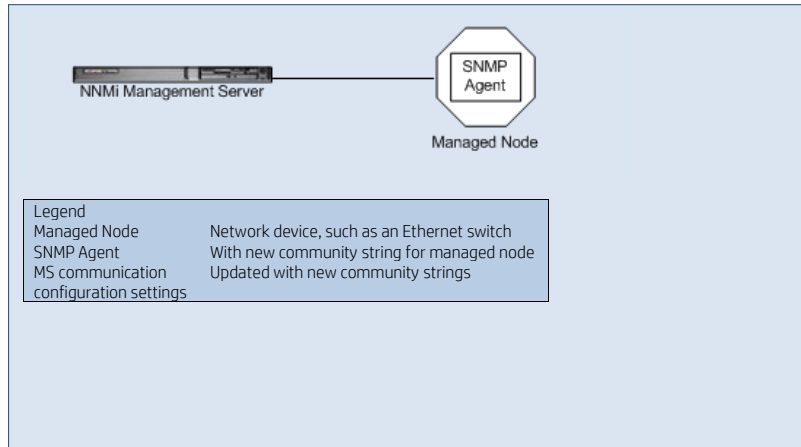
NNMi Management Server

SNMP Agent

Managed Node

Legend

| | |
|---|---|
| Managed Node | Network device, such as an Ethernet switch |
| SNMP Agent | With new community string for managed node |
| MS communication configuration settings | Updated with new community strings |